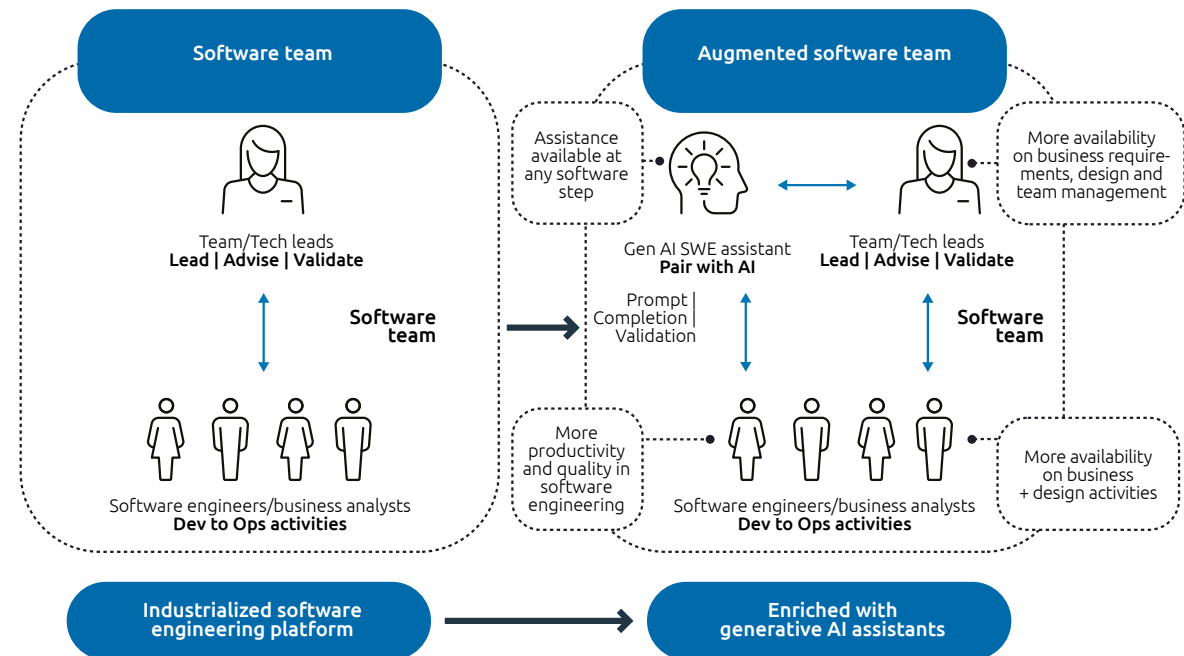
Software team

Team/Tech leads
**Lead | Advise | Validate**

**Software team**

Software engineers/business analysts
**Dev to Ops activities**

Augmented software team

Assistance available at any software step

Gen AI SWE assistant
**Pair with AI**

Team/Tech leads
**Lead | Advise | Validate**

More availability on business requirements, design and team management

Prompt | Completion | Validation

**Software team**

More productivity and quality in software engineering

Software engineers/business analysts
**Dev to Ops activities**

More availability on business + design activities

Industrialized software engineering platform

Enriched with generative AI assistants